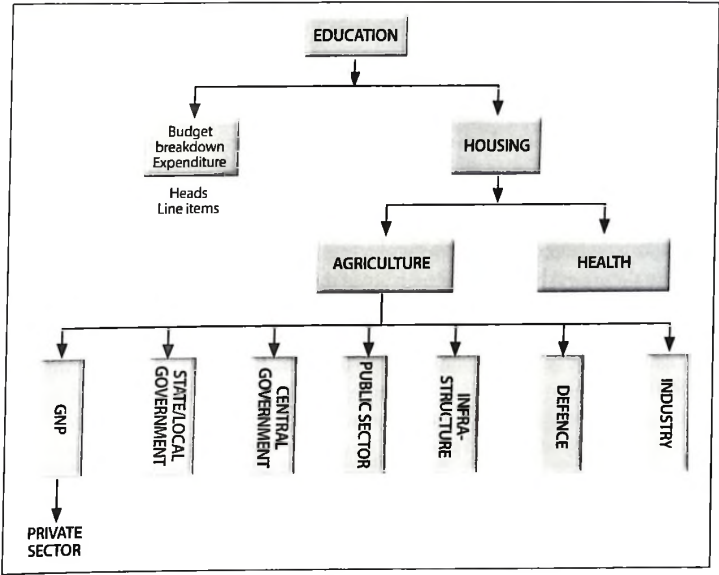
EDUCATION

Budget breakdown Expenditure

Heads
Line items

HOUSING

AGRICULTURE

HEALTH

GNP

STATE/LOCAL GOVERNMENT

CENTRAL GOVERNMENT

PUBLIC SECTOR

INFRA-STRUCTURE

DEFENCE

INDUSTRY

PRIVATE SECTOR